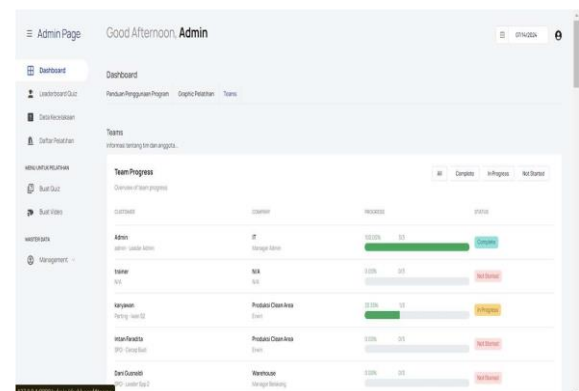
≡ Admin Page

Good Afternoon, **Admin**

07/14/2024

Dashboard

Leaderboard Quiz

Data Kecelakaan

Daftar Pelatihan

MENU UNTUK PELATIHAN

Buat Quiz

Buat Video

MASTER DATA

Management

Dashboard

Panduan Penggunaan Program Graphic Pelatihan Teams

Teams

Informasi tentang tim dan anggota

Team Progress

Overview of team progress

All Complete In Progress Not Started

| CUSTOMER | COMPANY | PROGRESS | STATUS |
|---|---|---|---|
| Admin<br>admin - Leader Admin | IT<br>Manager Admin | 100.00% 3/3 | Complete |
| trainer<br>N/A | N/A<br>N/A | 0.00% 0/3 | Not Started |
| karyawan<br>Packing - team 02 | Produksi Clean Area<br>Divisi | 33.33% 1/3 | In Progress |
| Intan Faradita<br>SPO - Group Budi | Produksi Clean Area<br>Divisi | 0.00% 0/3 | Not Started |
| Dani Gunaldi<br>SPO - Leader Grp 2 | Warehouse<br>Manager Batwing | 0.00% 0/3 | Not Started |